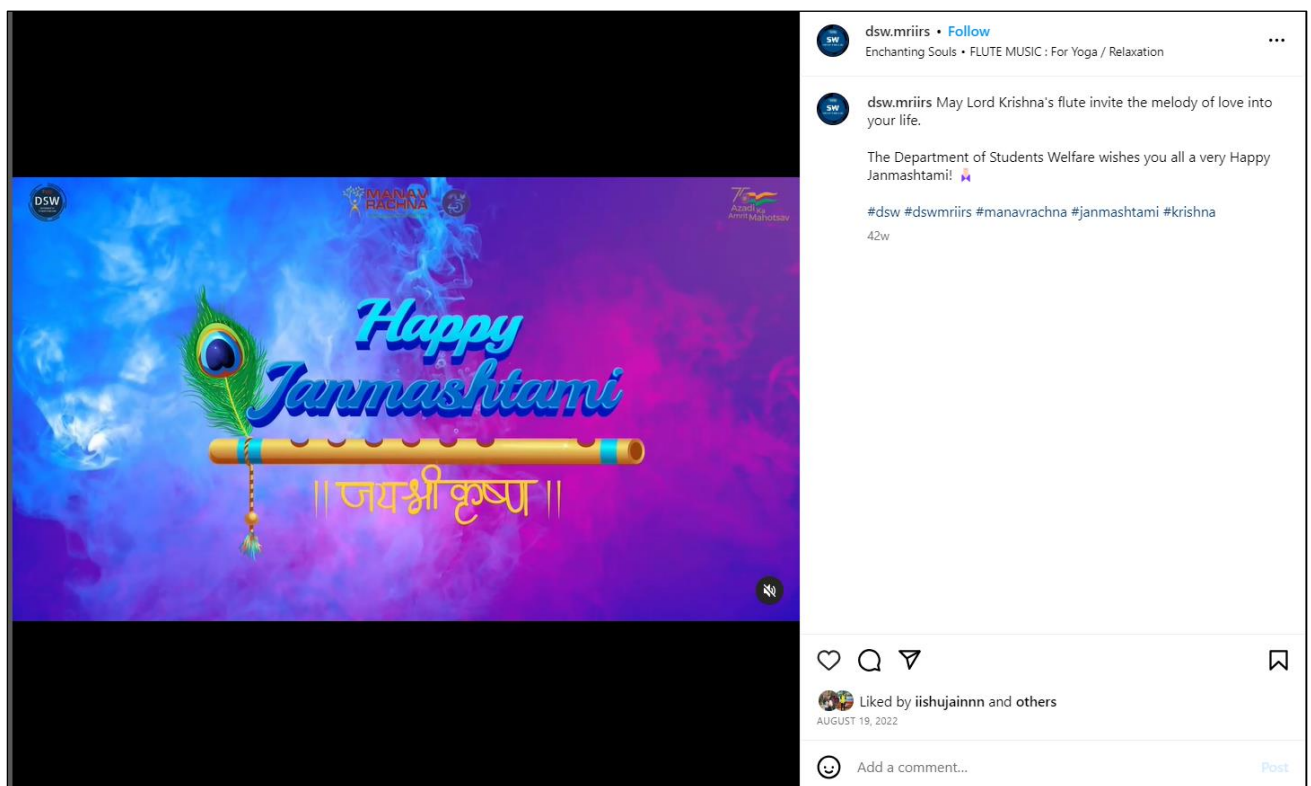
DSW

MANAV RACHNA

75 Azadi Ka Amrit Mahotsav

Happy Janmashtami

|| जयश्री कृष्णा ||

dsw.mriirs • Follow
Enchanting Souls • FLUTE MUSIC : For Yoga / Relaxation

dsw.mriirs May Lord Krishna's flute invite the melody of love into your life.

The Department of Students Welfare wishes you all a very Happy Janmashtami!

#dsw #dswmriirs #manavrachna #janmashtami #krishna

42w

Liked by iishujainnn and others
AUGUST 19, 2022

Add a comment...

Post